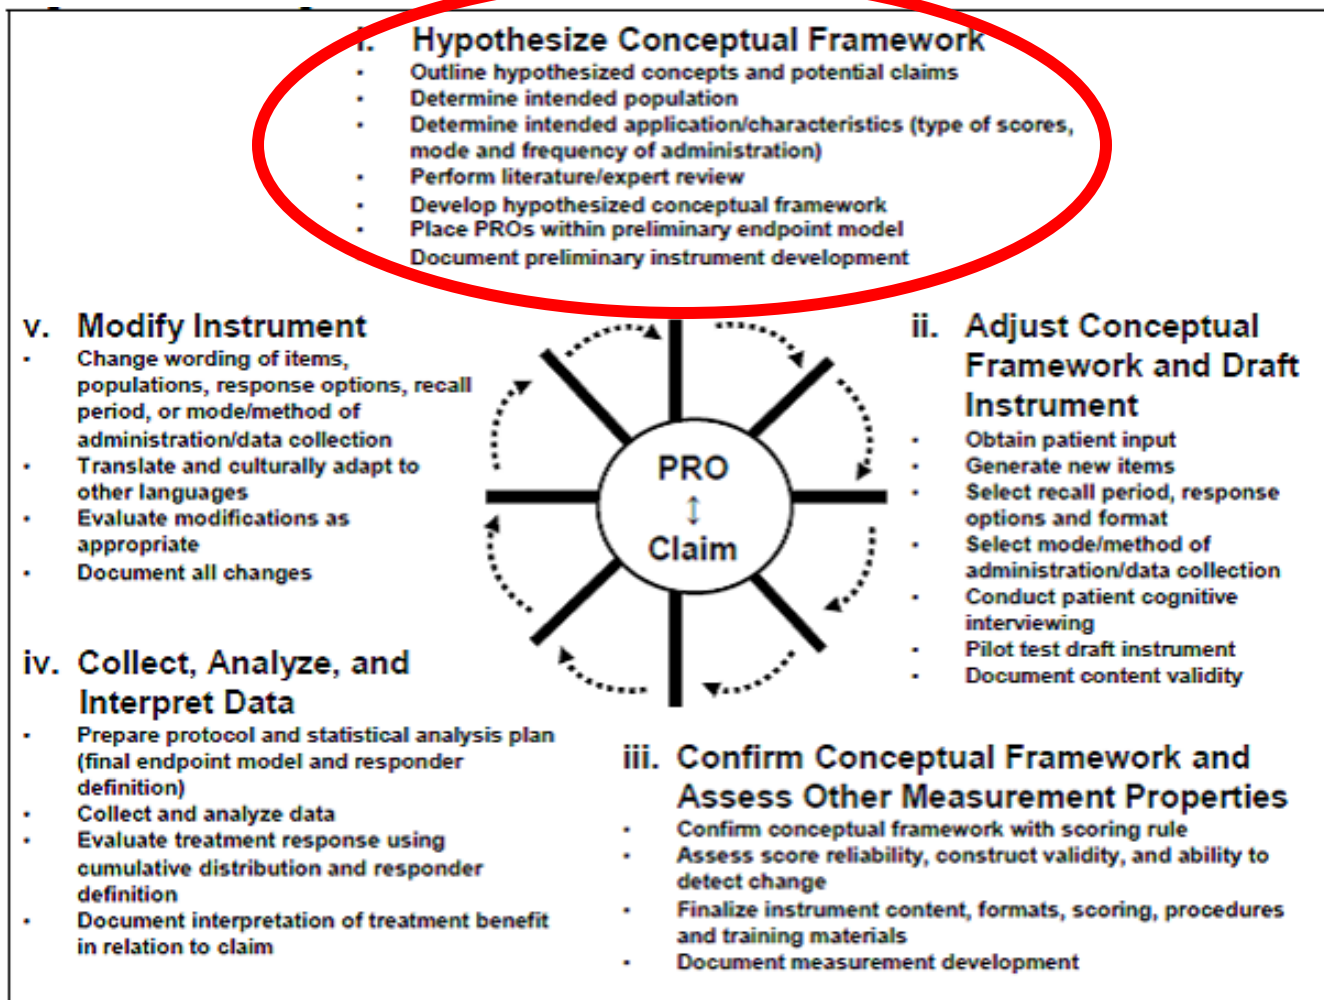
i. Hypothesize Conceptual Framework
• Outline hypothesized concepts and potential claims
• Determine intended population
• Determine intended application/characteristics (type of scores, mode and frequency of administration)
• Perform literature/expert review
• Develop hypothesized conceptual framework
• Place PROs within preliminary endpoint model
Document preliminary instrument development

v. Modify Instrument
• Change wording of items, populations, response options, recall period, or mode/method of administration/data collection
• Translate and culturally adapt to other languages
• Evaluate modifications as appropriate
• Document all changes

PRO
↕
Claim

ii. Adjust Conceptual Framework and Draft Instrument
• Obtain patient input
• Generate new items
• Select recall period, response options and format
• Select mode/method of administration/data collection
• Conduct patient cognitive interviewing
• Pilot test draft instrument
• Document content validity

iv. Collect, Analyze, and Interpret Data
• Prepare protocol and statistical analysis plan (final endpoint model and responder definition)
• Collect and analyze data
• Evaluate treatment response using cumulative distribution and responder definition
• Document interpretation of treatment benefit in relation to claim

iii. Confirm Conceptual Framework and Assess Other Measurement Properties
• Confirm conceptual framework with scoring rule
• Assess score reliability, construct validity, and ability to detect change
• Finalize instrument content, formats, scoring, procedures and training materials
• Document measurement development